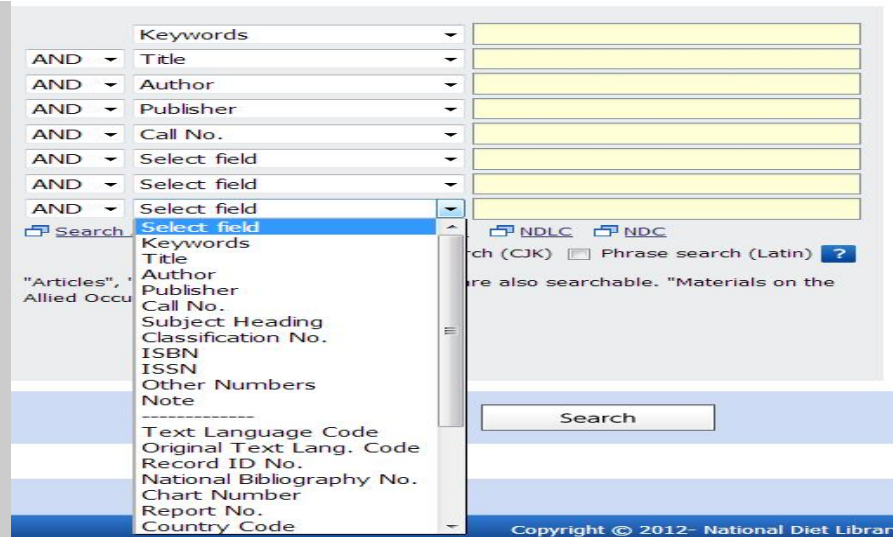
Keywords
AND Title
AND Author
AND Publisher
AND Call No.
AND Select field
AND Select field
AND Select field

Search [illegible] NDLC NDC

Select field
Keywords
Title
Author
Publisher
Call No.
Subject Heading
Classification No.
ISBN
ISSN
Other Numbers
Note
-------------
Text Language Code
Original Text Lang. Code
Record ID No.
National Bibliography No.
Chart Number
Report No.
Country Code

rch (CJK) Phrase search (Latin) ?

"Articles", "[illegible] re also searchable. "Materials on the Allied Occu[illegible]

Search

Copyright © 2012- National Diet Librar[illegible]